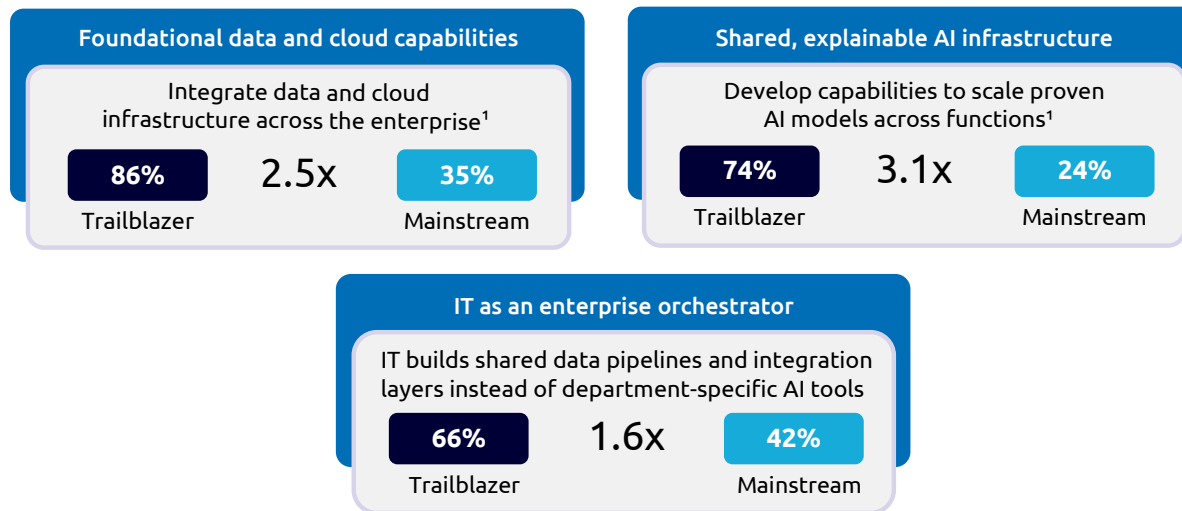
Foundational data and cloud capabilities

Integrate data and cloud infrastructure across the enterprise¹

86%

2.5x

35%

Trailblazer

Mainstream

Shared, explainable AI infrastructure

Develop capabilities to scale proven AI models across functions¹

74%

3.1x

24%

Trailblazer

Mainstream

IT as an enterprise orchestrator

IT builds shared data pipelines and integration layers instead of department-specific AI tools

66%

1.6x

42%

Trailblazer

Mainstream